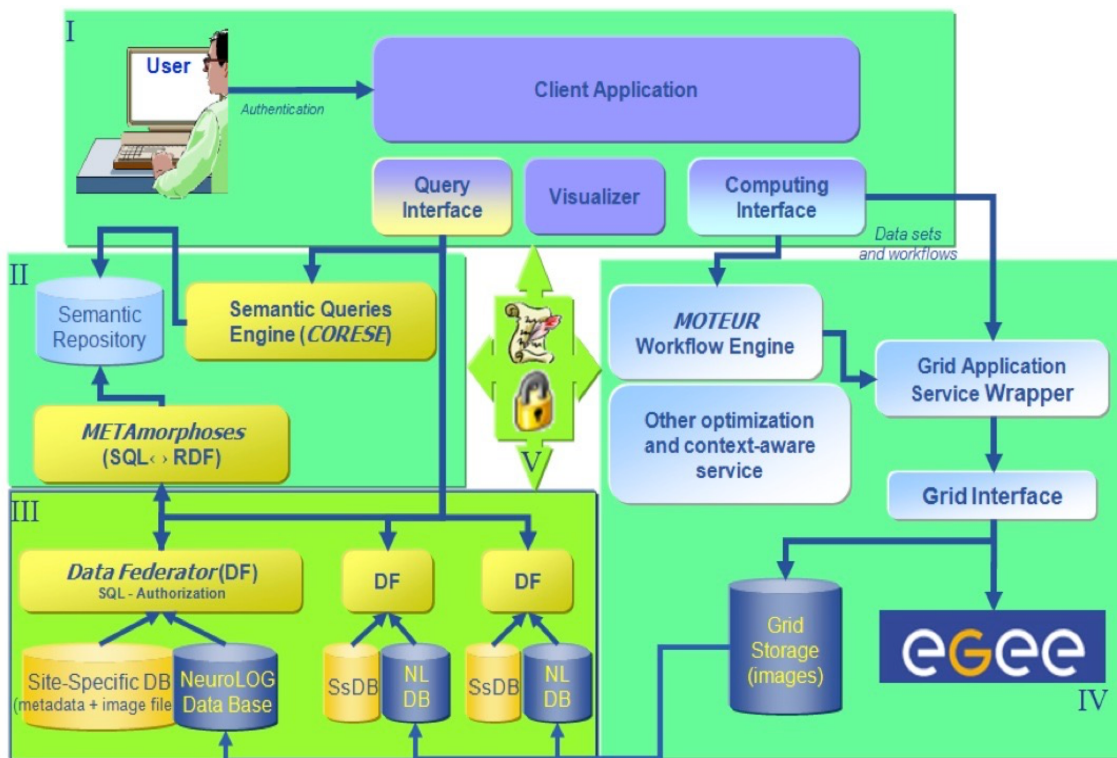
I

User

Authentication

Client Application

Query Interface

Visualizer

Computing Interface

Data sets and workflows

II

Semantic Repository

Semantic Queries Engine (CORESE)

METAmorphoses (SQL‹ › RDF)

V

MOTEUR Workflow Engine

Grid Application Service Wrapper

Other optimization and context-aware service

Grid Interface

III

Data Federator(DF) SQL - Authorization

DF

DF

Site-Specific DB (metadata + image file

NeuroLOG Data Base

SsDB

NL DB

SsDB

NL DB

Grid Storage (images)

egee

IV